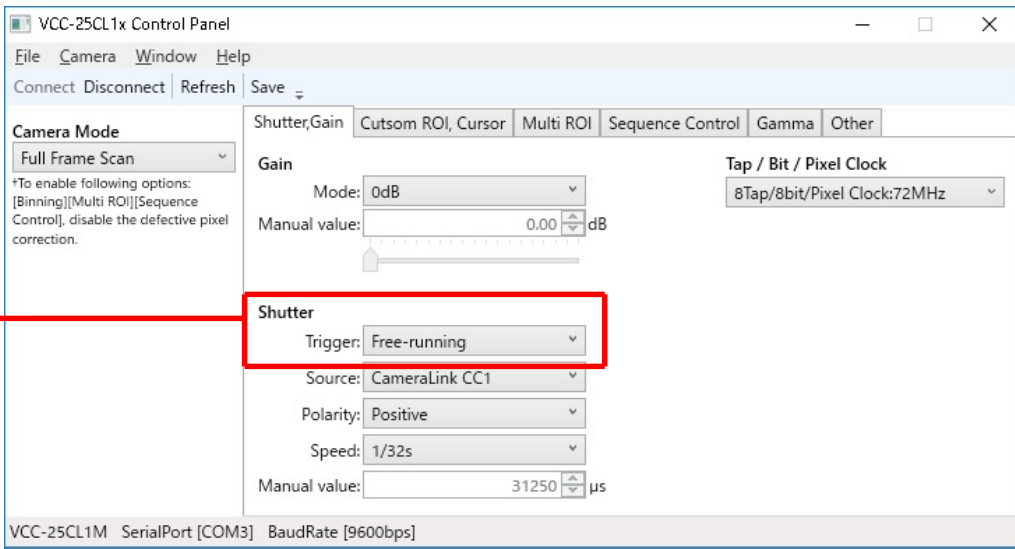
VCC-25CL1x Control Panel

File Camera Window Help

Connect Disconnect Refresh Save

Camera Mode

Full Frame Scan

*To enable following options: [Binning][Multi ROI][Sequence Control], disable the defective pixel correction.

Shutter,Gain | Cutsom ROI, Cursor | Multi ROI | Sequence Control | Gamma | Other

Gain

Mode: 0dB

Manual value: 0.00 dB

Tap / Bit / Pixel Clock

8Tap/8bit/Pixel Clock:72MHz

Shutter

Trigger: Free-running

Source: CameraLink CC1

Polarity: Positive

Speed: 1/32s

Manual value: 31250 μs

VCC-25CL1M SerialPort [COM3] BaudRate [9600bps]